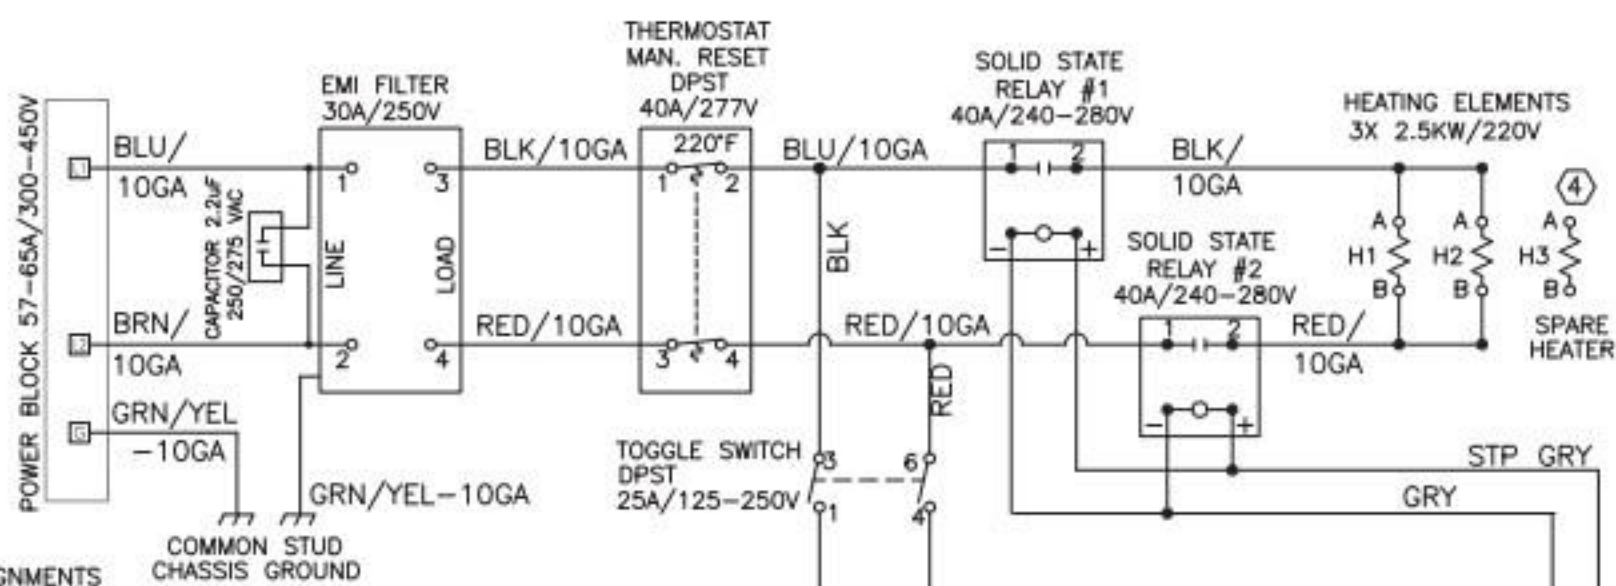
POWER BLOCK 57-65A/300-450V

BLU/ 10GA

BRN/ 10GA

GRN/YEL -10GA

CAPACITOR 2.2uF 250/275 VAC

EMI FILTER 30A/250V

1 3

LINE LOAD

2 4

GRN/YEL-10GA

COMMON STUD CHASSIS GROUND

GNMENTS

BLK/10GA

RED/10GA

THERMOSTAT MAN. RESET DPST 40A/277V

220°F

1 2

3 4

BLU/10GA

BLK

RED/10GA

RED

TOGGLE SWITCH DPST 25A/125-250V

3 6

1 4

SOLID STATE RELAY #1 40A/240-280V

1 2

- +

BLK/ 10GA

SOLID STATE RELAY #2 40A/240-280V

1 2

- +

RED/ 10GA

HEATING ELEMENTS 3X 2.5KW/220V

A H1 B

A H2 B

4

A H3 B

SPARE HEATER

STP GRY

GRY